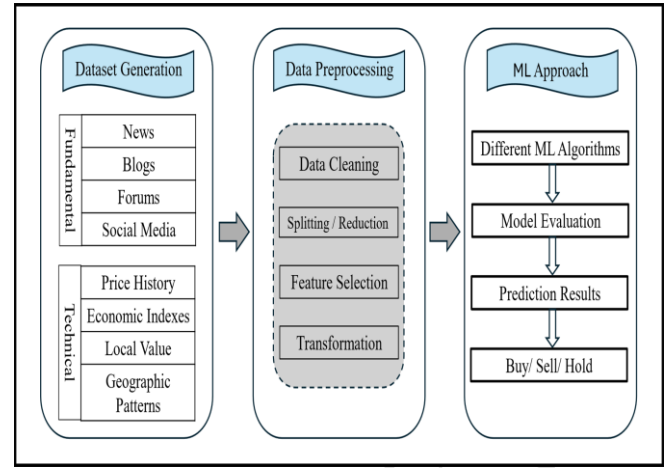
Dataset Generation

Fundamental

News

Blogs

Forums

Social Media

Technical

Price History

Economic Indexes

Local Value

Geographic Patterns

Data Preprocessing

Data Cleaning

Splitting / Reduction

Feature Selection

Transformation

ML Approach

Different ML Algorithms

Model Evaluation

Prediction Results

Buy/ Sell/ Hold